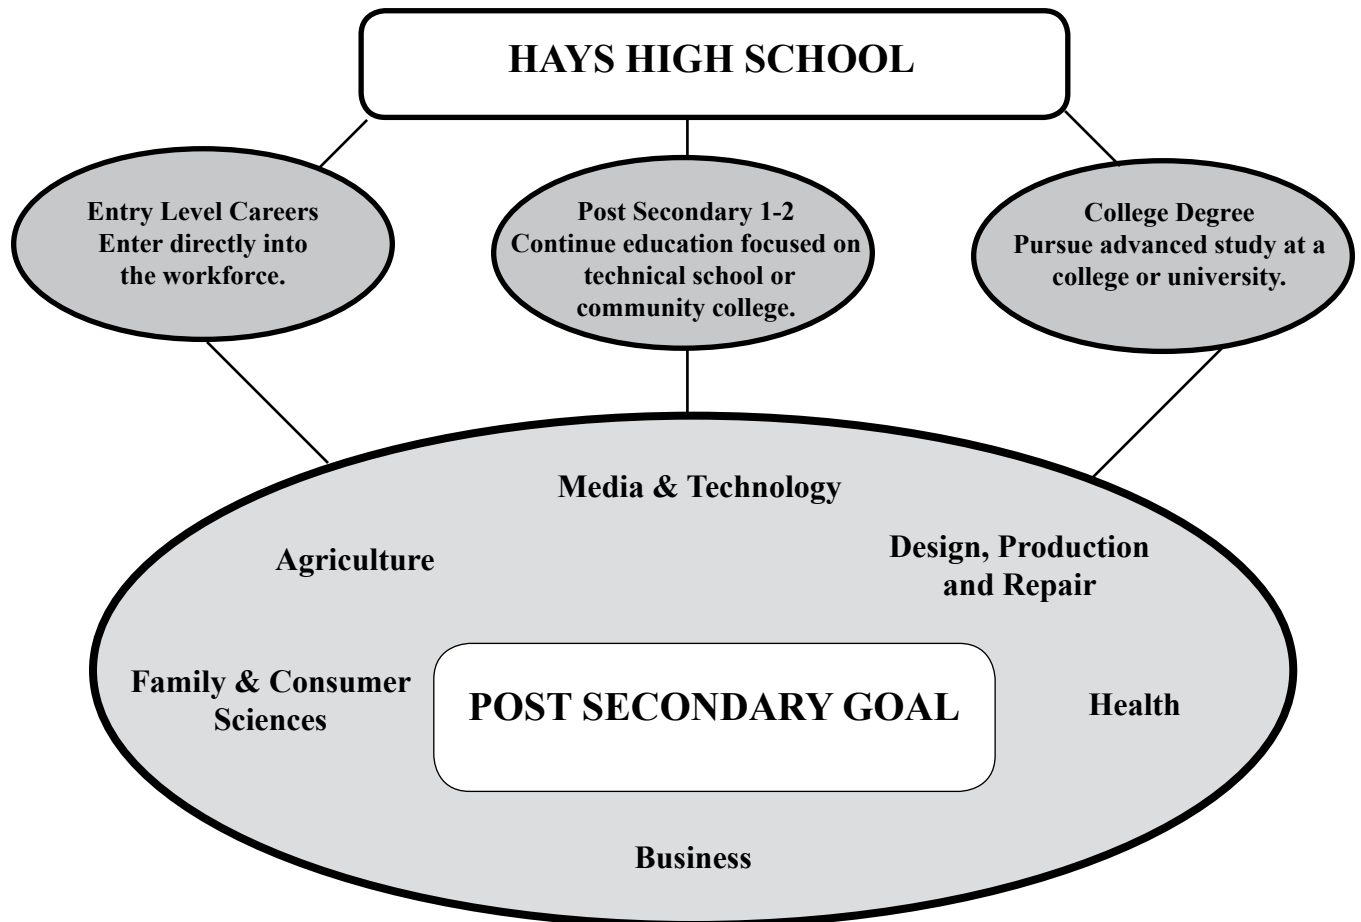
HAYS HIGH SCHOOL

Entry Level Careers
Enter directly into the workforce.

Post Secondary 1-2
Continue education focused on technical school or community college.

College Degree
Pursue advanced study at a college or university.

Media & Technology

Agriculture

Design, Production and Repair

Family & Consumer Sciences

POST SECONDARY GOAL

Health

Business